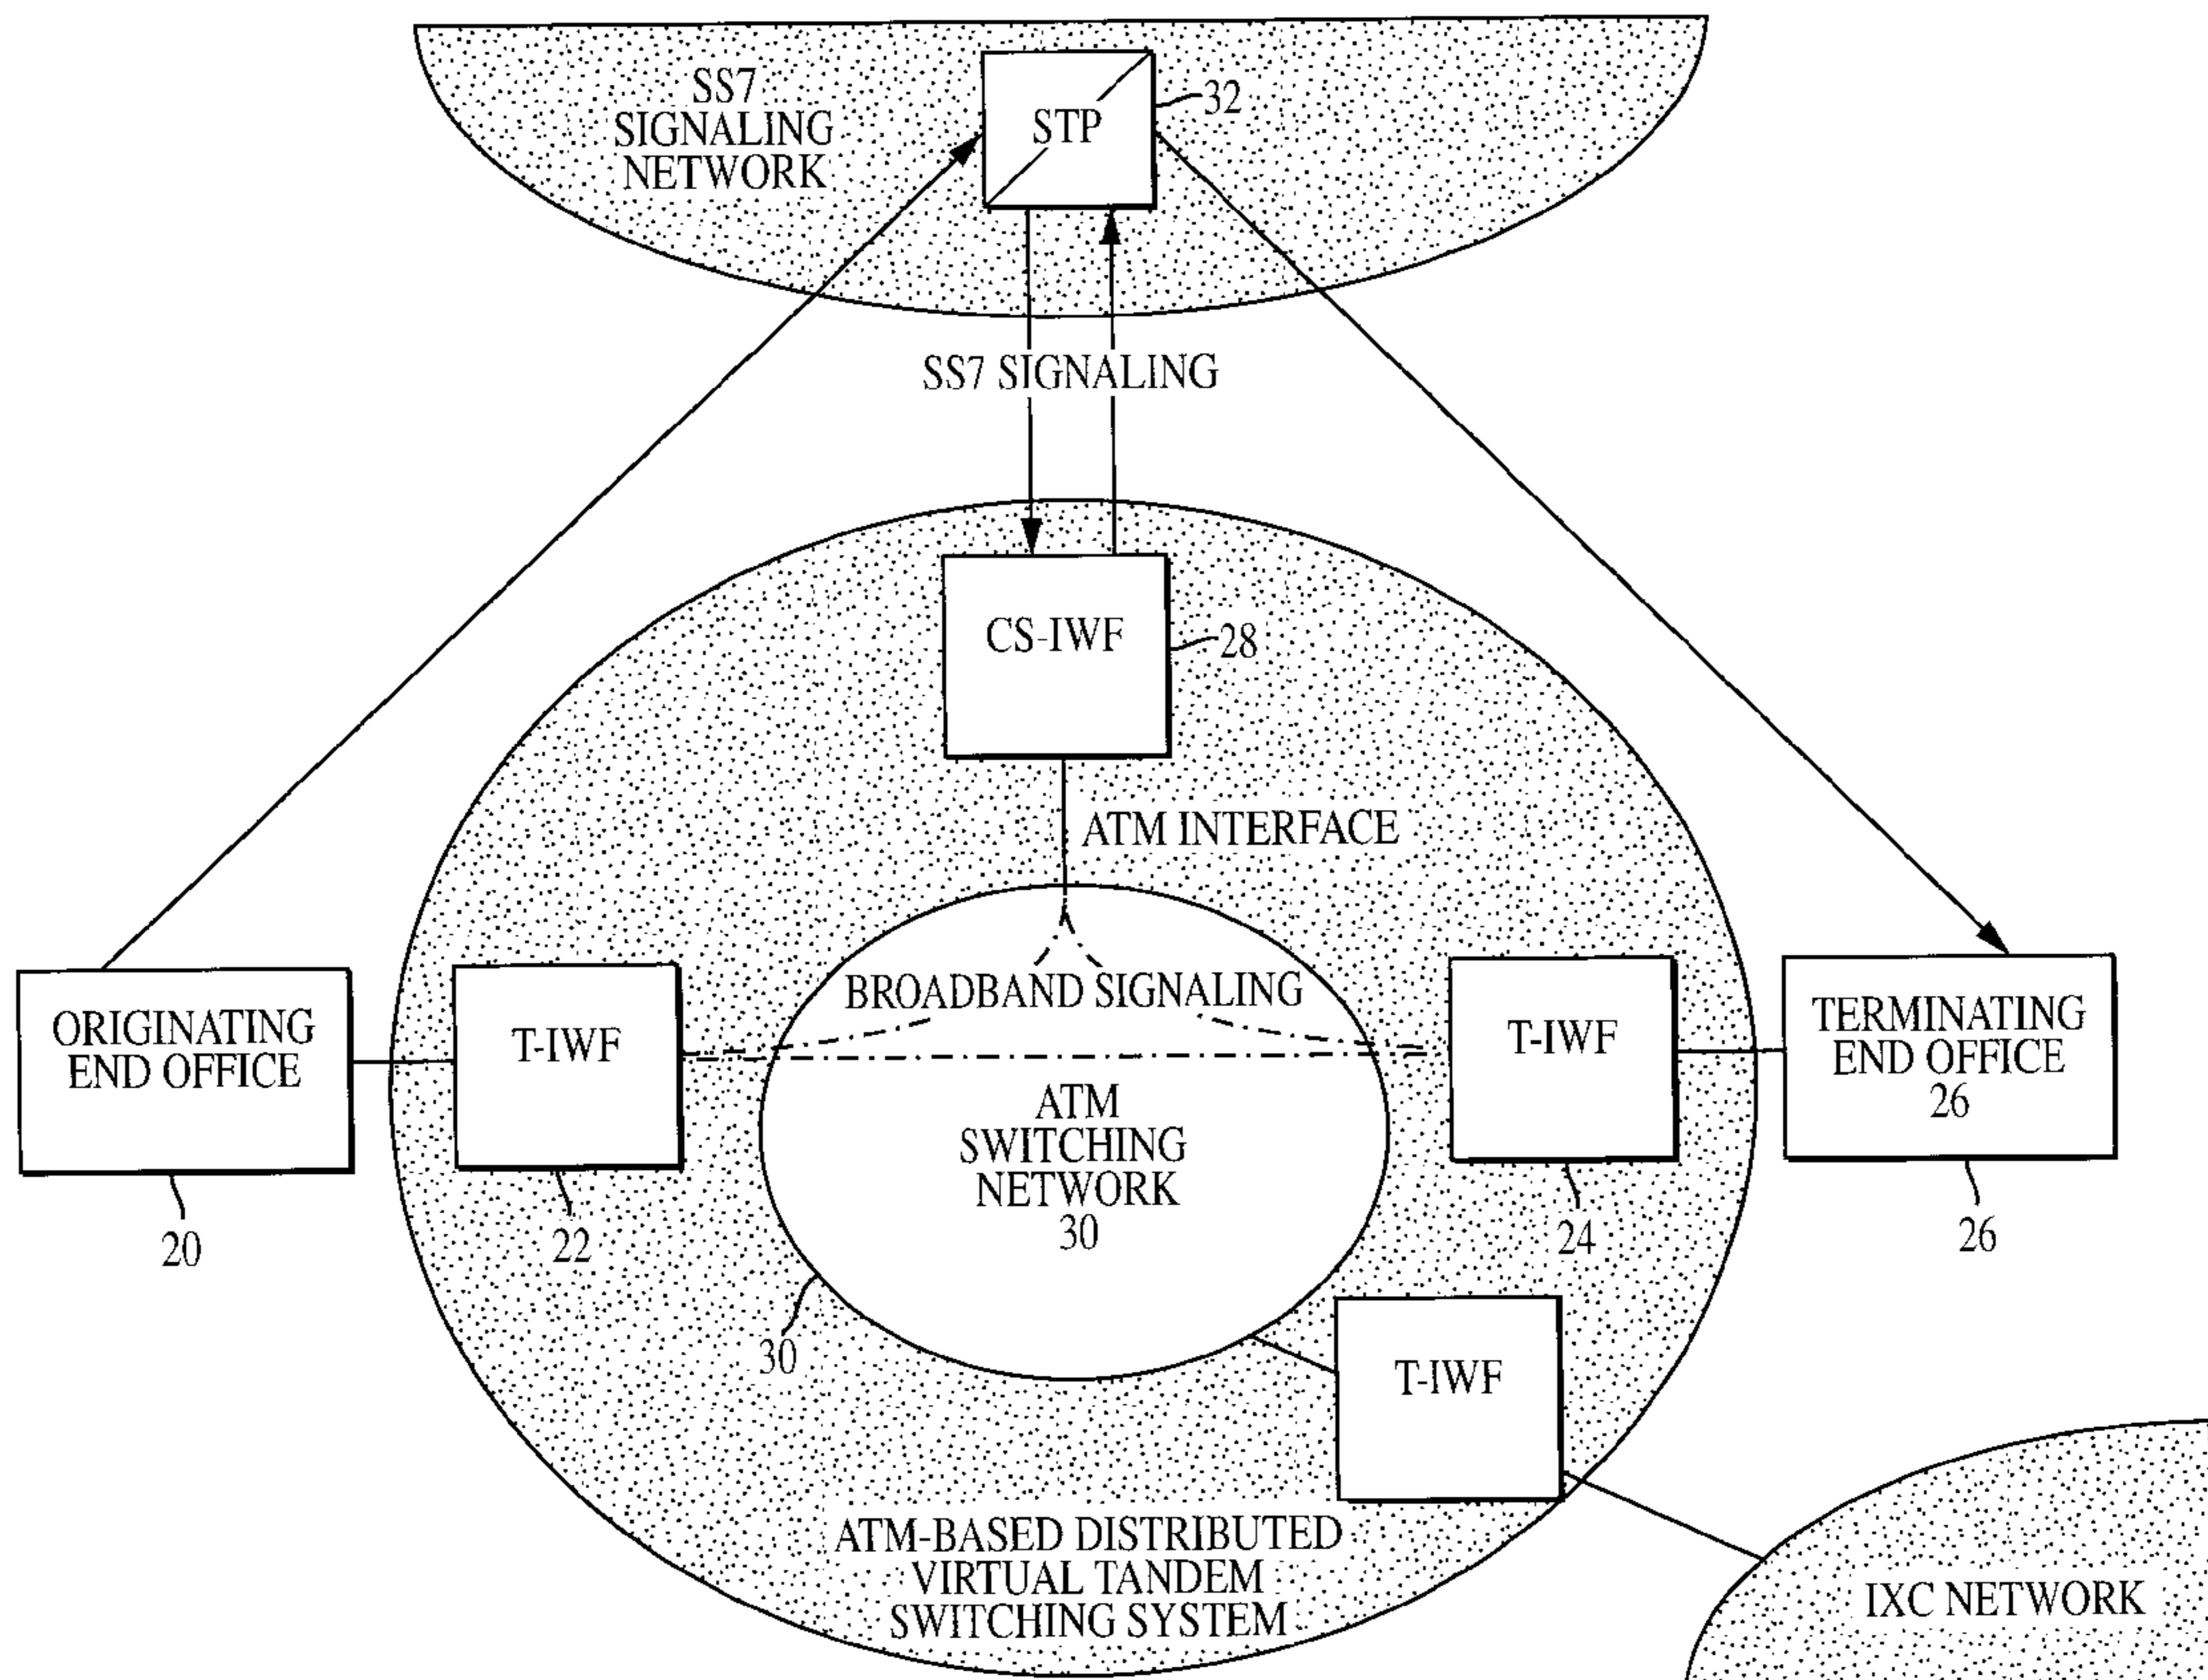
SS7 SIGNALING NETWORK

STP

32

SS7 SIGNALING

CS-IWF

28

ATM INTERFACE

BROADBAND SIGNALING

ORIGINATING END OFFICE

20

T-IWF

22

ATM SWITCHING NETWORK 30

30

T-IWF

24

TERMINATING END OFFICE 26

26

T-IWF

ATM-BASED DISTRIBUTED VIRTUAL TANDEM SWITCHING SYSTEM

IXC NETWORK